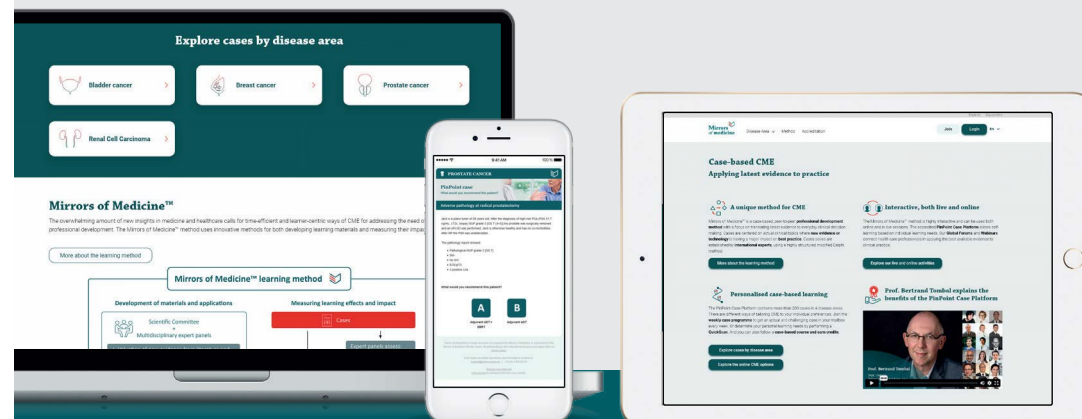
Explore cases by disease area

Bladder cancer

Breast cancer

Prostate cancer

Renal Cell Carcinoma

Mirrors of Medicine™

The overwhelming amount of new insights in medicine and healthcare calls for time-efficient and learner-centric ways of CME for addressing the need o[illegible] professional development. The Mirrors of Medicine™ method uses innovative methods for both developing learning materials and measuring their impa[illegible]

More about the learning method

Mirrors of Medicine™ learning method

Development of materials and applications

Scientific Committee

Multidisciplinary expert panels

Measuring learning effects and impact

Cases

Expert panels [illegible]

9:41 AM

100%

PROSTATE CANCER

PinPoint case

Adverse pathology at radical prostatectomy

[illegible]

What would you recommend this patient?

A

B

Mirrors of medicine

Disease Area

Method

Accreditation

Join

Login

Case-based CME

Applying latest evidence to practice

A unique method for CME

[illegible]

More about the learning method

Interactive, both live and online

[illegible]

Explore our live and online activities

Personalised case-based learning

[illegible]

Explore cases by disease area

Explore the online CME options

Prof. Bertrand Tombal explains the benefits of the PinPoint Case Platform

Prof. Bertrand Tombal